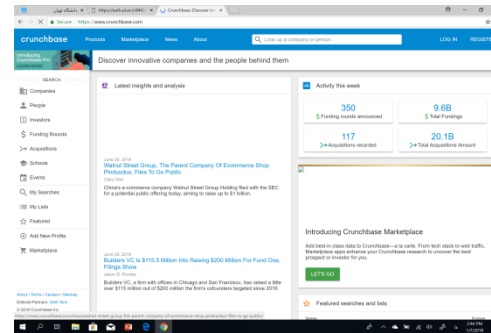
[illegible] | https://auth.ut.ac.ir:8443/ | Crunchbase Discover In

Secure | https://www.crunchbase.com

crunchbase Products Marketplace News About

Look up a company or person

LOG IN REGISTER

Introducing Crunchbase Pro LEARN MORE

Discover innovative companies and the people behind them

SEARCH
Companies
People
Investors
Funding Rounds
Acquisitions
Schools
Events
My Searches
My Lists
Featured
Add New Profile
Marketplace

Latest insights and analysis

June 29, 2018
Walnut Street Group, The Parent Company Of Ecommerce Shop Pinduoduo, Files To Go Public
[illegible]
China's e-commerce company Walnut Street Group Holding filed with the SEC for a potential public offering today, aiming to raise up to $1 billion.

June 28, 2018
Builders VC Is $115.5 Million Into Raising $200 Million For Fund One, Filings Show
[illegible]
Builders VC, a firm with offices in Chicago and San Francisco, has raised a little over $115 million out of $200 million the firm's cofounders targeted since 2016.

Activity this week

350
Funding rounds announced

9.6B
Total Fundings

117
Acquisitions recorded

20.1B
Total Acquisitions Amount

Introducing Crunchbase Marketplace
Add best-in-class data to Crunchbase—à la carte. From tech stack to web traffic, Marketplace apps enhance your Crunchbase research to uncover the best prospect or investor for you.

LET'S GO

Featured searches and lists

About • Terms • Careers • Sitemap
Editorial Partners: Verb Tech
© 2018 Crunchbase Inc.

https://news.crunchbase.com/news/walnut-street-group-the-parent-company-of-ecommerce-shop-pinduoduo-files-to-go-public/

2:44 PM
7/1/2018